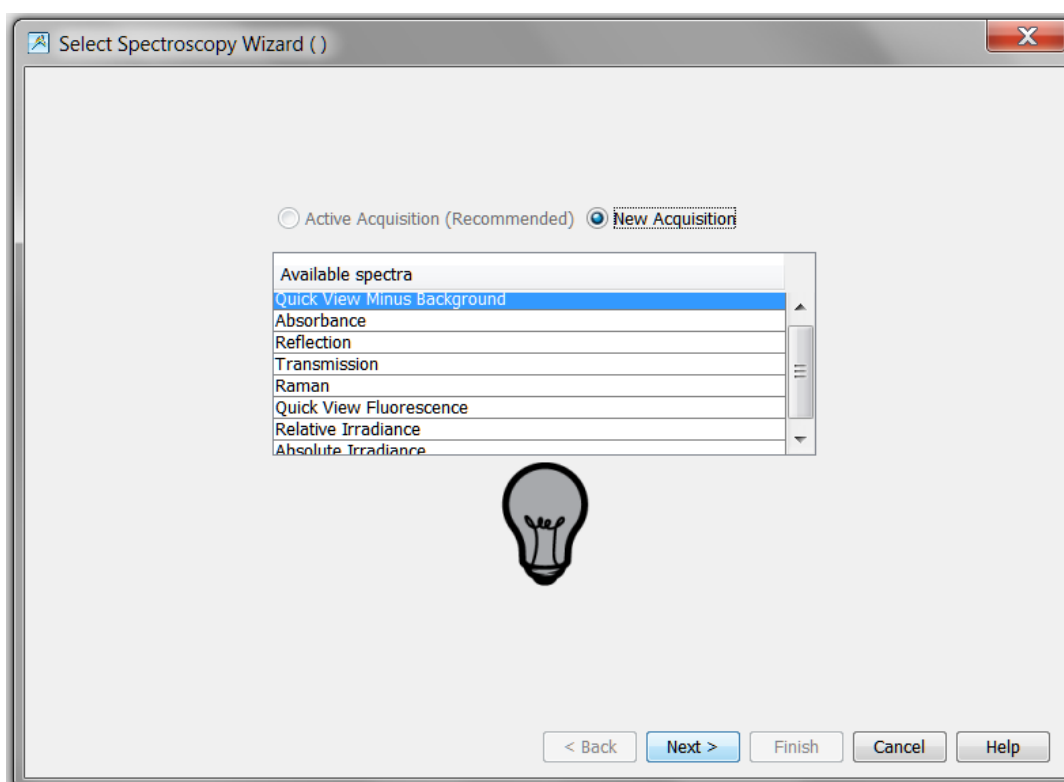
Select Spectroscopy Wizard ( )

Active Acquisition (Recommended) New Acquisition

| Available spectra |
|---|
| Quick View Minus Background |
| Absorbance |
| Reflection |
| Transmission |
| Raman |
| Quick View Fluorescence |
| Relative Irradiance |
| Absolute Irradiance |

< Back Next > Finish Cancel Help